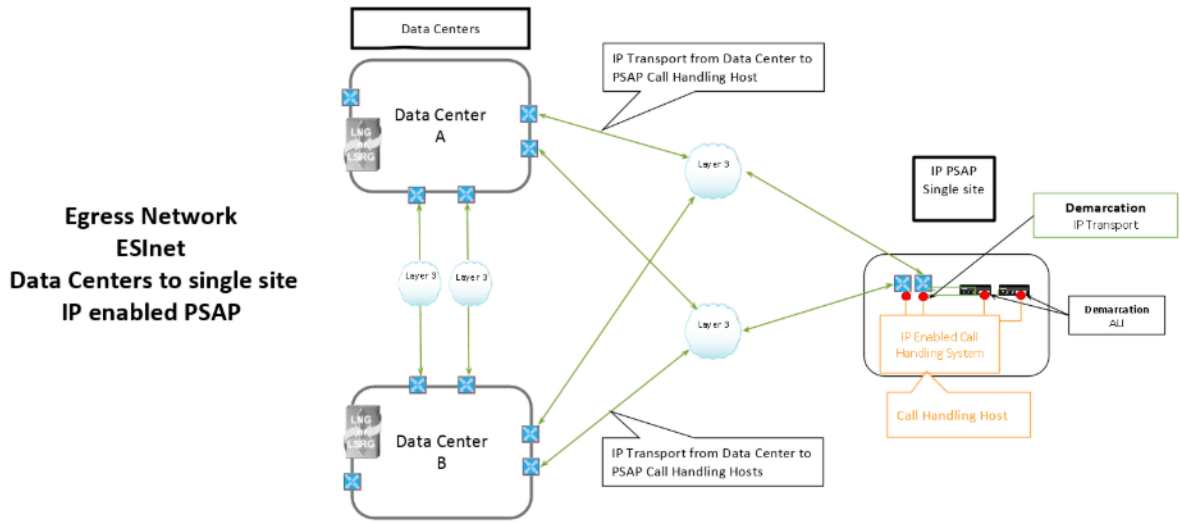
Data Centers

IP Transport from Data Center to PSAP Call Handling Host

Data Center A

LNG LSRG

Layer 3

Layer 3

Layer 3

Layer 3

Layer 3

IP PSAP Single site

Demarcation IP Transport

Egress Network
ESInet
Data Centers to single site IP enabled PSAP

Demarcation ALI

IP Enabled Call Handling System

Call Handling Host

Data Center B

LNG LSRG

IP Transport from Data Center to PSAP Call Handling Hosts